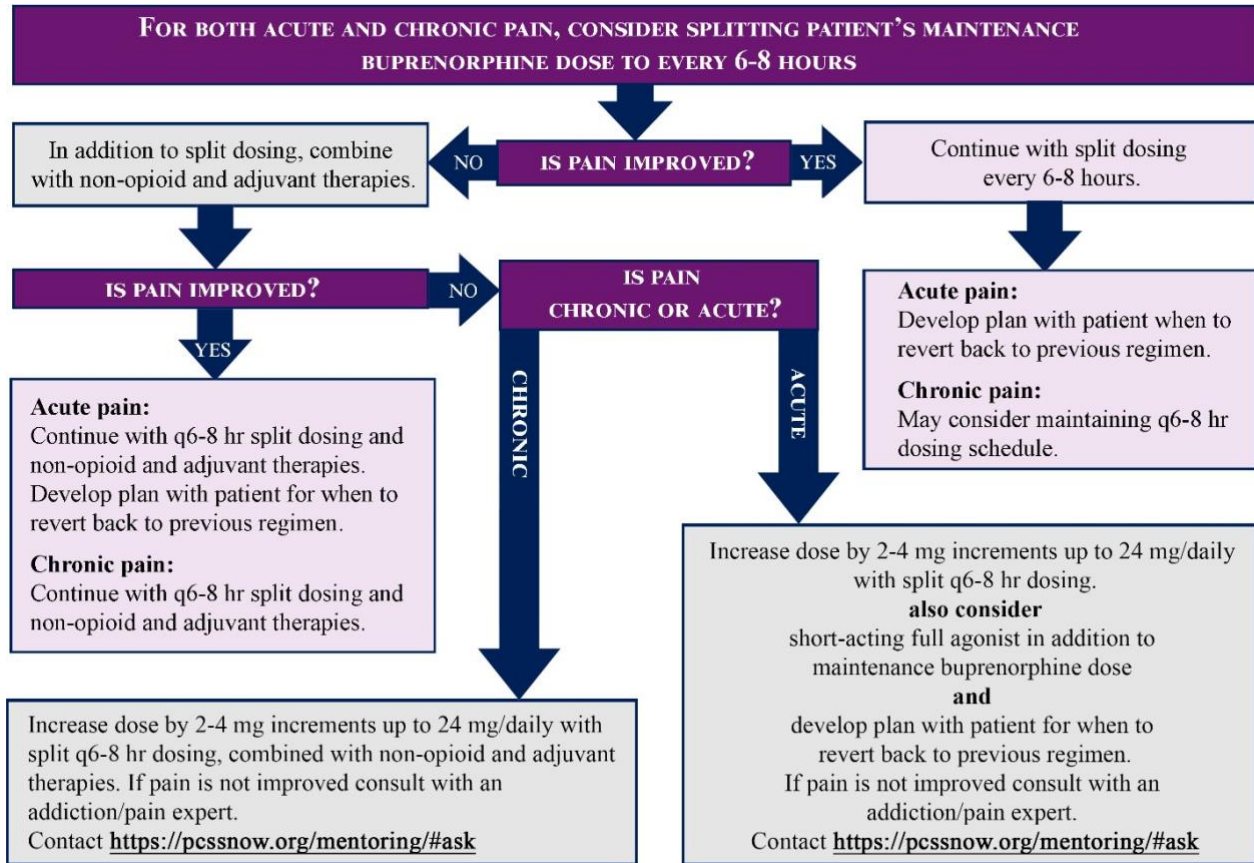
FOR BOTH ACUTE AND CHRONIC PAIN, CONSIDER SPLITTING PATIENT'S MAINTENANCE BUPRENORPHINE DOSE TO EVERY 6-8 HOURS

In addition to split dosing, combine with non-opioid and adjuvant therapies.

NO

IS PAIN IMPROVED?

YES

Continue with split dosing every 6-8 hours.

IS PAIN IMPROVED?

NO

IS PAIN CHRONIC OR ACUTE?

Acute pain:
Develop plan with patient when to revert back to previous regimen.

Chronic pain:
May consider maintaining q6-8 hr dosing schedule.

YES

Acute pain:
Continue with q6-8 hr split dosing and non-opioid and adjuvant therapies. Develop plan with patient for when to revert back to previous regimen.

Chronic pain:
Continue with q6-8 hr split dosing and non-opioid and adjuvant therapies.

CHRONIC

ACUTE

Increase dose by 2-4 mg increments up to 24 mg/daily with split q6-8 hr dosing.
also consider
short-acting full agonist in addition to maintenance buprenorphine dose
and
develop plan with patient for when to revert back to previous regimen.
If pain is not improved consult with an addiction/pain expert.
Contact https://pcssnow.org/mentoring/#ask

Increase dose by 2-4 mg increments up to 24 mg/daily with split q6-8 hr dosing, combined with non-opioid and adjuvant therapies. If pain is not improved consult with an addiction/pain expert.
Contact https://pcssnow.org/mentoring/#ask